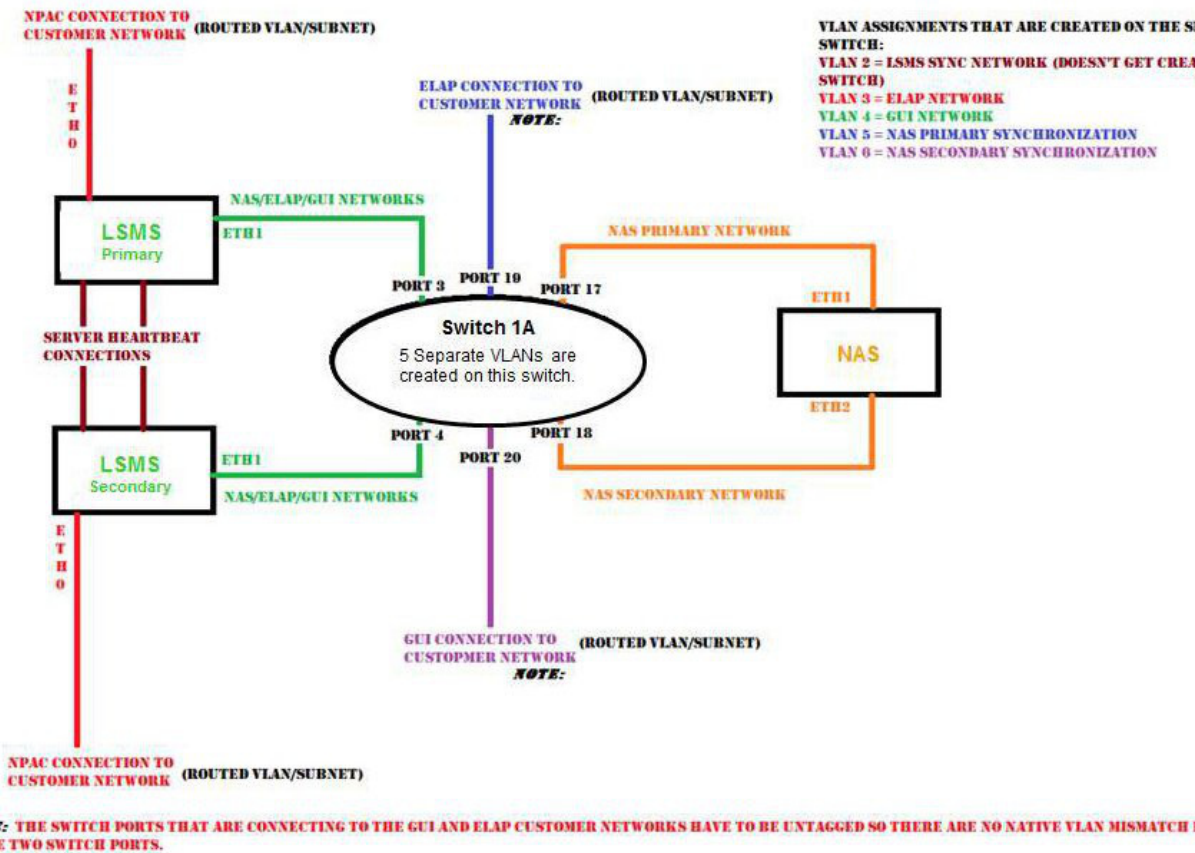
NPAC CONNECTION TO CUSTOMER NETWORK (ROUTED VLAN/SUBNET)

E T H 0

VLAN ASSIGNMENTS THAT ARE CREATED ON THE S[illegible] SWITCH:
VLAN 2 = LSMS SYNC NETWORK (DOESN'T GET CREA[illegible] SWITCH)
VLAN 3 = ELAP NETWORK
VLAN 4 = GUI NETWORK
VLAN 5 = NAS PRIMARY SYNCHRONIZATION
VLAN 6 = NAS SECONDARY SYNCHRONIZATION

ELAP CONNECTION TO CUSTOMER NETWORK (ROUTED VLAN/SUBNET)
NOTE:

NAS/ELAP/GUI NETWORKS

LSMS
Primary

ETH1

NAS PRIMARY NETWORK

PORT 3

PORT 19

PORT 17

ETH1

SERVER HEARTBEAT CONNECTIONS

Switch 1A
5 Separate VLANs are created on this switch.

NAS

ETH2

PORT 4

PORT 18

PORT 20

LSMS
Secondary

ETH1

NAS/ELAP/GUI NETWORKS

NAS SECONDARY NETWORK

E T H 0

GUI CONNECTION TO CUSTOPMER NETWORK (ROUTED VLAN/SUBNET)
NOTE:

NPAC CONNECTION TO CUSTOMER NETWORK (ROUTED VLAN/SUBNET)

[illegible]: THE SWITCH PORTS THAT ARE CONNECTING TO THE GUI AND ELAP CUSTOMER NETWORKS HAVE TO BE UNTAGGED SO THERE ARE NO NATIVE VLAN MISMATCH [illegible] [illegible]E TWO SWITCH PORTS.